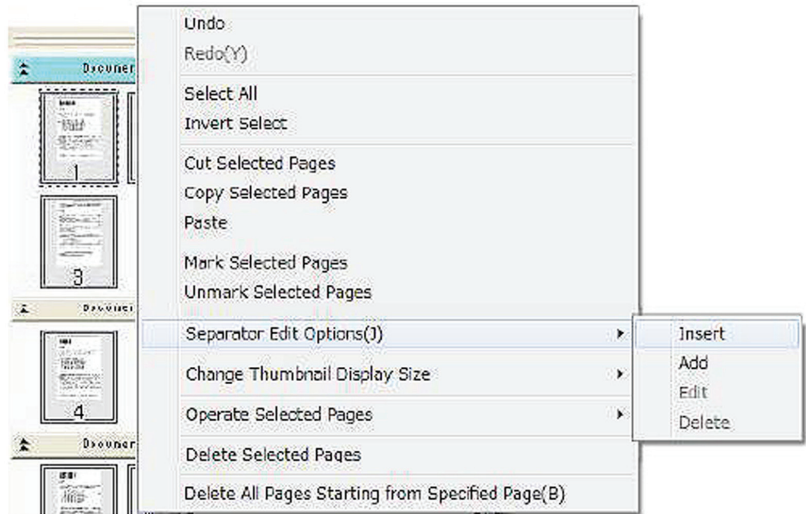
Documer

1

3

Documer

4

Documer

Undo
Redo(Y)

Select All
Invert Select

Cut Selected Pages
Copy Selected Pages
Paste

Mark Selected Pages
Unmark Selected Pages

Separator Edit Options(J)

Change Thumbnail Display Size

Operate Selected Pages

Delete Selected Pages

Delete All Pages Starting from Specified Page(B)

Insert
Add
Edit
Delete